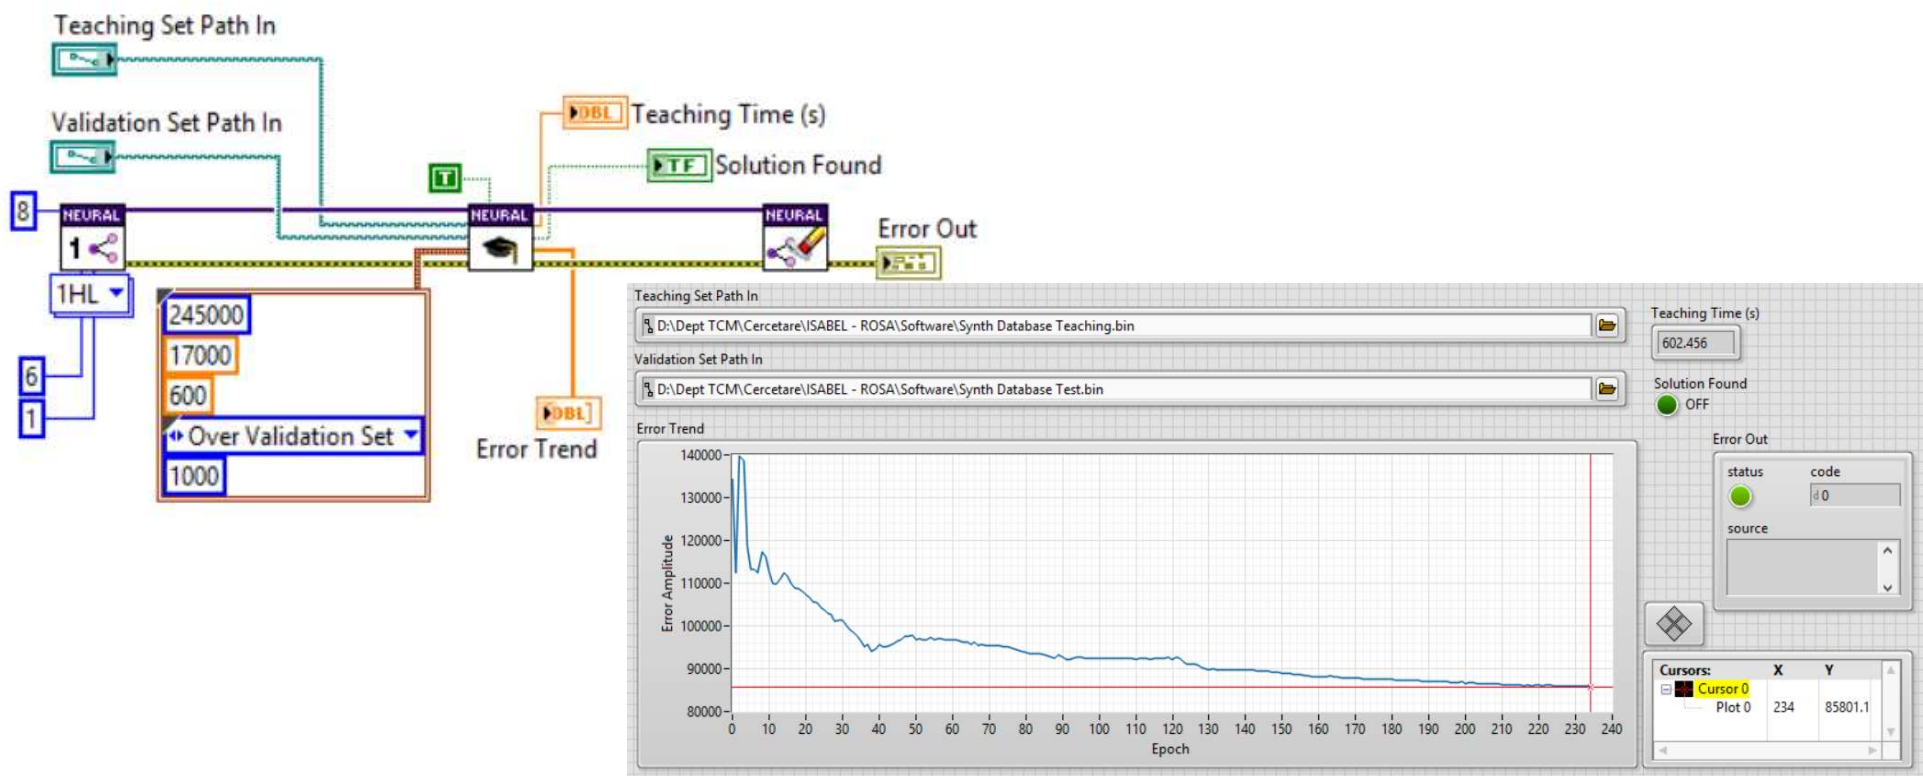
Teaching Set Path In

Validation Set Path In

DBL Teaching Time (s)

TF Solution Found

T

8

NEURAL

1

NEURAL

NEURAL

Error Out

1HL

6

1

245000

17000

600

Over Validation Set

1000

DBL

Error Trend

Teaching Set Path In

D:\Dept TCM\Cercetare\ISABEL - ROSA\Software\Synth Database Teaching.bin

Validation Set Path In

D:\Dept TCM\Cercetare\ISABEL - ROSA\Software\Synth Database Test.bin

Teaching Time (s)

602.456

Solution Found

OFF

Error Out

status

code

d 0

source

Error Trend

140000
130000
120000
110000
100000
90000
80000

Error Amplitude

0 10 20 30 40 50 60 70 80 90 100 110 120 130 140 150 160 170 180 190 200 210 220 230 240

Epoch

| Cursors: | X | Y |
|---|---|---|
| Cursor 0 | | |
| Plot 0 | 234 | 85801.1 |